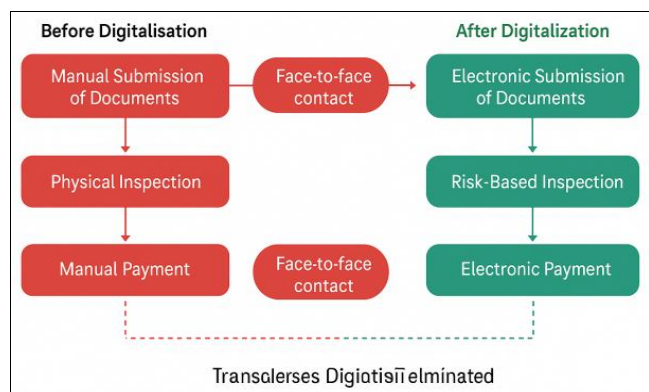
Before Digitalisation

After Digitalization

Manual Submission of Documents

Face-to-face contact

Electronic Submission of Documents

Physical Inspection

Risk-Based Inspection

Manual Payment

Face-to-face contact

Electronic Payment

Transolerses Digiotisi̅ elminated